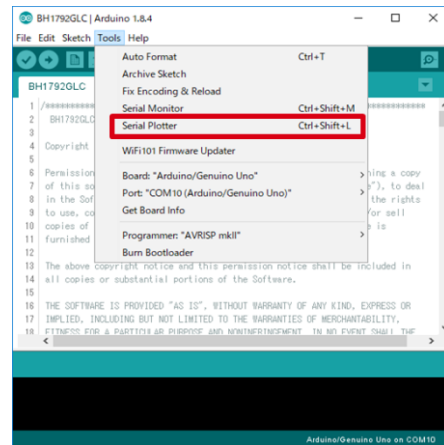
BH1792GLC | Arduino 1.8.4
— □ ✕
File Edit Sketch Tools Help
BH1792GLC
Auto Format Ctrl+T
Archive Sketch
Fix Encoding & Reload
Serial Monitor Ctrl+Shift+M
Serial Plotter Ctrl+Shift+L
WiFi101 Firmware Updater
Board: "Arduino/Genuino Uno"
Port: "COM10 (Arduino/Genuino Uno)"
Get Board Info
Programmer: "AVRISP mkII"
Burn Bootloader
1 /##########
2 BH1792GL
3
4 Copyright
5
6 Permission
7 of this so
8 in the Sof
9 to use, co
10 copies of
11 furnished
12
13 The above copyright notice and this permission notice shall be included in
14 all copies or substantial portions of the Software.
15
16 THE SOFTWARE IS PROVIDED "AS IS", WITHOUT WARRANTY OF ANY KIND, EXPRESS OR
17 IMPLIED, INCLUDING BUT NOT LIMITED TO THE WARRANTIES OF MERCHANTABILITY,
18 FITNESS FOR A PARTICULAR PURPOSE AND NONINFRINGEMENT. IN NO EVENT SHALL THE
hing a copy
"), to deal
the rights
or sell
is
Arduino/Genuino Uno on COM10